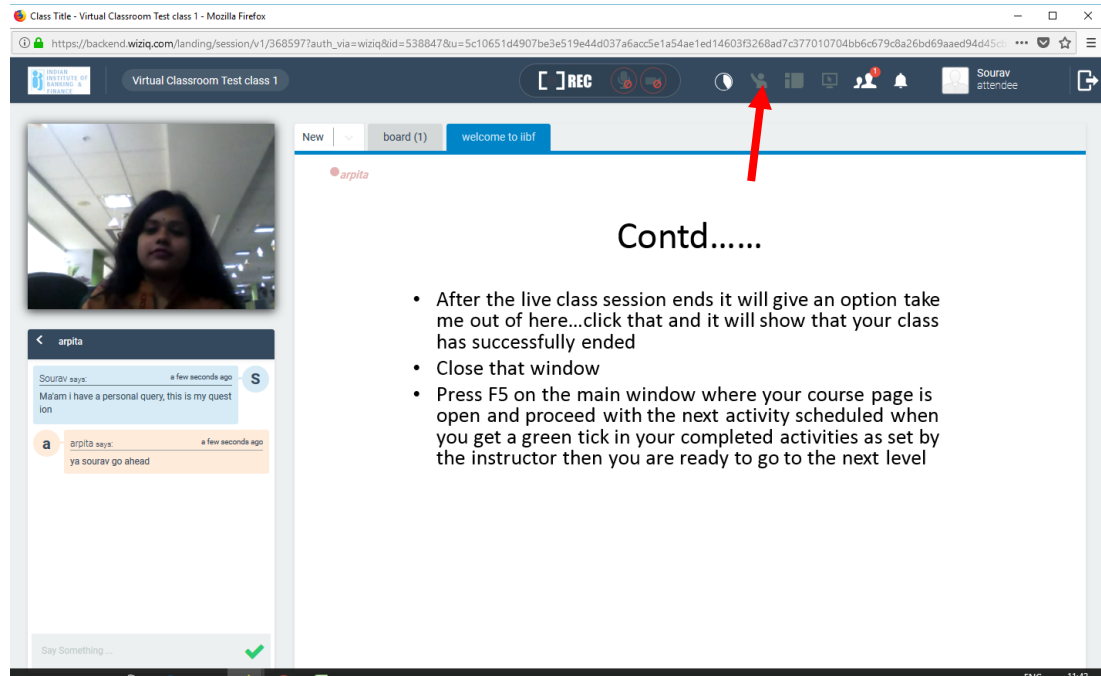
Class Title - Virtual Classroom Test class 1 - Mozilla Firefox

https://backend.wiziq.com/landing/session/v1/368597?auth_via=wiziq&id=538847&u=5c10651d4907be3e519e44d037a6acc5e1a54ae1ed14603f3268ad7c377010704bb6c679c8a26bd69aaed94d45c

INDIAN INSTITUTE OF BANKING & FINANCE

Virtual Classroom Test class 1

[ ] REC

1

Sourav
attendee

New

board (1)

welcome to iibf

arpita

Contd……

• After the live class session ends it will give an option take me out of here…click that and it will show that your class has successfully ended
• Close that window
• Press F5 on the main window where your course page is open and proceed with the next activity scheduled when you get a green tick in your completed activities as set by the instructor then you are ready to go to the next level

arpita

Sourav says: a few seconds ago
S
Ma'am i have a personal query, this is my question

a
arpita says: a few seconds ago
ya sourav go ahead

Say Something ...